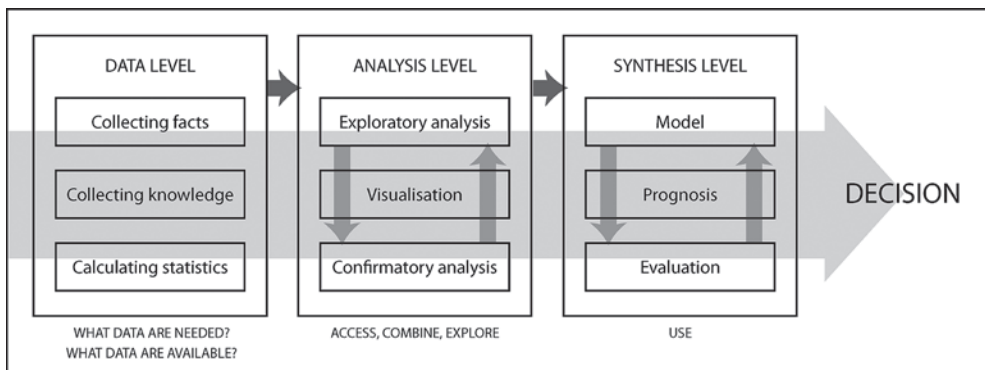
DATA LEVEL

Collecting facts

Collecting knowledge

Calculating statistics

WHAT DATA ARE NEEDED?
WHAT DATA ARE AVAILABLE?

ANALYSIS LEVEL

Exploratory analysis

Visualisation

Confirmatory analysis

ACCESS, COMBINE, EXPLORE

SYNTHESIS LEVEL

Model

Prognosis

Evaluation

USE

DECISION